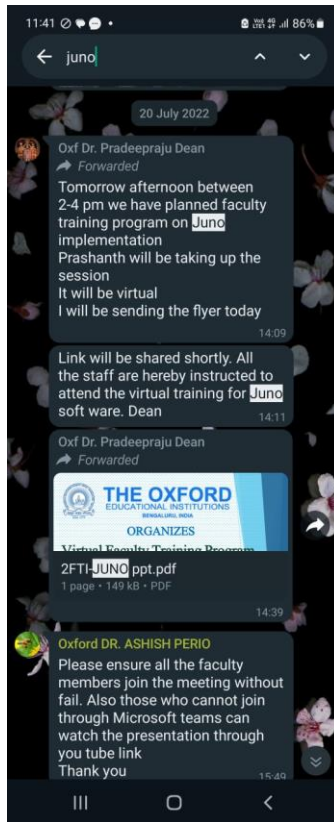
11:41 86%

juno

20 July 2022

Oxf Dr. Pradeepraju Dean
Forwarded
Tomorrow afternoon between 2-4 pm we have planned faculty training program on Juno implementation
Prashanth will be taking up the session
It will be virtual
I will be sending the flyer today
14:09

Link will be shared shortly. All the staff are hereby instructed to attend the virtual training for Juno soft ware. Dean
14:11

Oxf Dr. Pradeepraju Dean
Forwarded
THE OXFORD
EDUCATIONAL INSTITUTIONS
BENGALURU, INDIA
ORGANIZES
Virtual Faculty Training Program
2FTI-JUNO ppt.pdf
1 page • 149 kB • PDF
14:39

Oxford DR. ASHISH PERIO
Please ensure all the faculty members join the meeting without fail. Also those who cannot join through Microsoft teams can watch the presentation through you tube link
Thank you
15:49